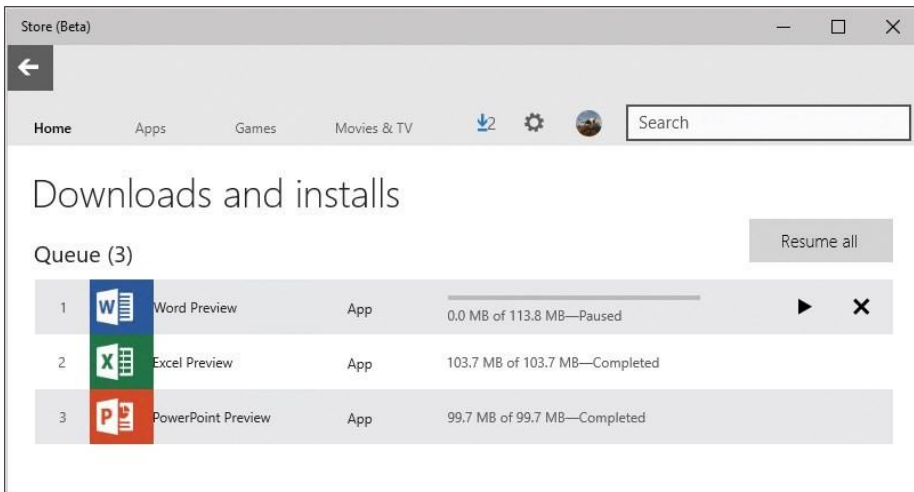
Store (Beta)

Home Apps Games Movies & TV 2 Search

Downloads and installs

Queue (3)

Resume all

| | | | | |
|---|---|---|---|---|
| 1 | Word Preview | App | 0.0 MB of 113.8 MB—Paused | ▶ ✕ |
| 2 | Excel Preview | App | 103.7 MB of 103.7 MB—Completed | |
| 3 | PowerPoint Preview | App | 99.7 MB of 99.7 MB—Completed | |